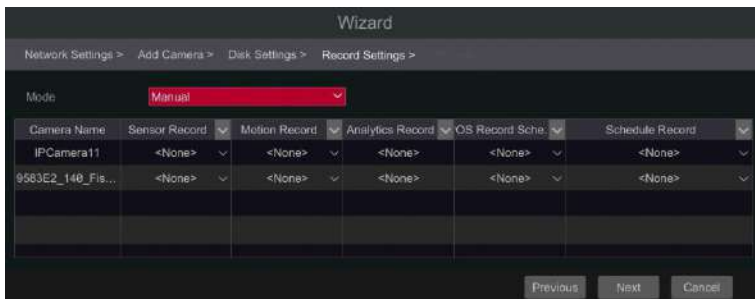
Wizard

Network Settings > Add Camera > Disk Settings > Record Settings >

Mode Manual

| Camera Name | Sensor Record | Motion Record | Analytics Record | OS Record Sche. | Schedule Record |
|---|---|---|---|---|---|
| IPCamera11 | <None> | <None> | <None> | <None> | <None> |
| 9583E2_140_Fis... | <None> | <None> | <None> | <None> | <None> |

Previous Next Cancel